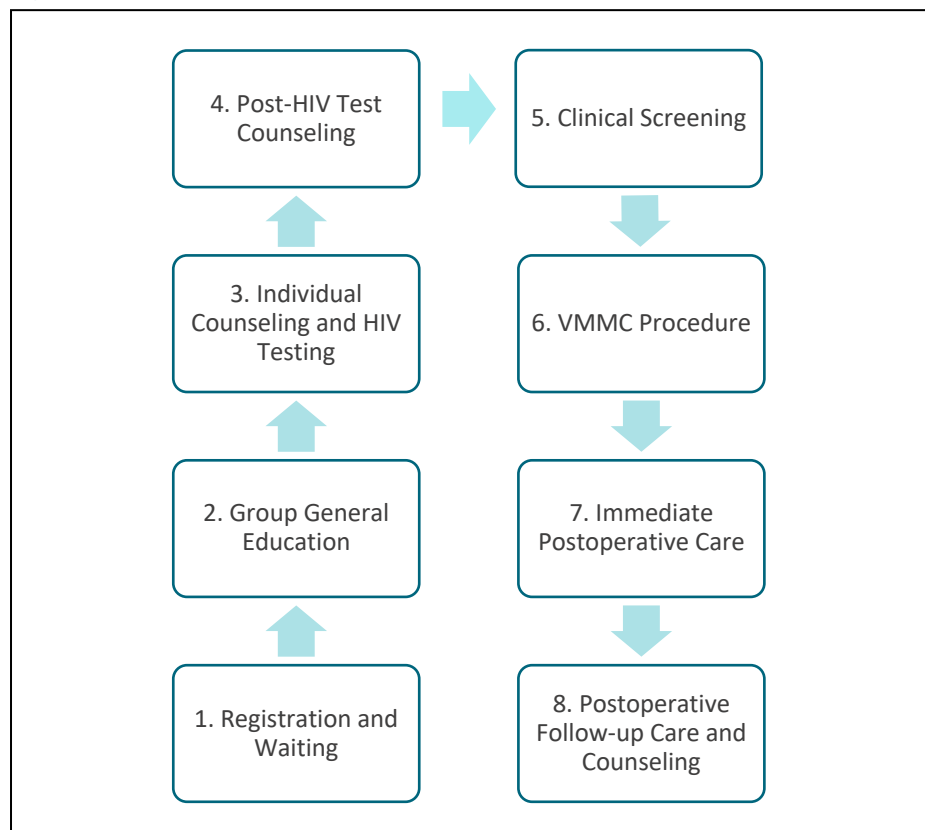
1. Registration and Waiting

2. Group General Education

3. Individual Counseling and HIV Testing

4. Post-HIV Test Counseling

5. Clinical Screening

6. VMMC Procedure

7. Immediate Postoperative Care

8. Postoperative Follow-up Care and Counseling